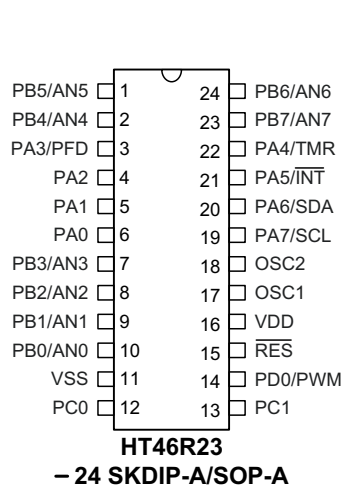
PB5/AN5 1
PB4/AN4 2
PA3/PFD 3
PA2 4
PA1 5
PA0 6
PB3/AN3 7
PB2/AN2 8
PB1/AN1 9
PB0/AN0 10
VSS 11
PC0 12

24 PB6/AN6
23 PB7/AN7
22 PA4/TMR
21 PA5/$\overline{\text{INT}}$
20 PA6/SDA
19 PA7/SCL
18 OSC2
17 OSC1
16 VDD
15 $\overline{\text{RES}}$
14 PD0/PWM
13 PC1

HT46R23
– 24 SKDIP-A/SOP-A